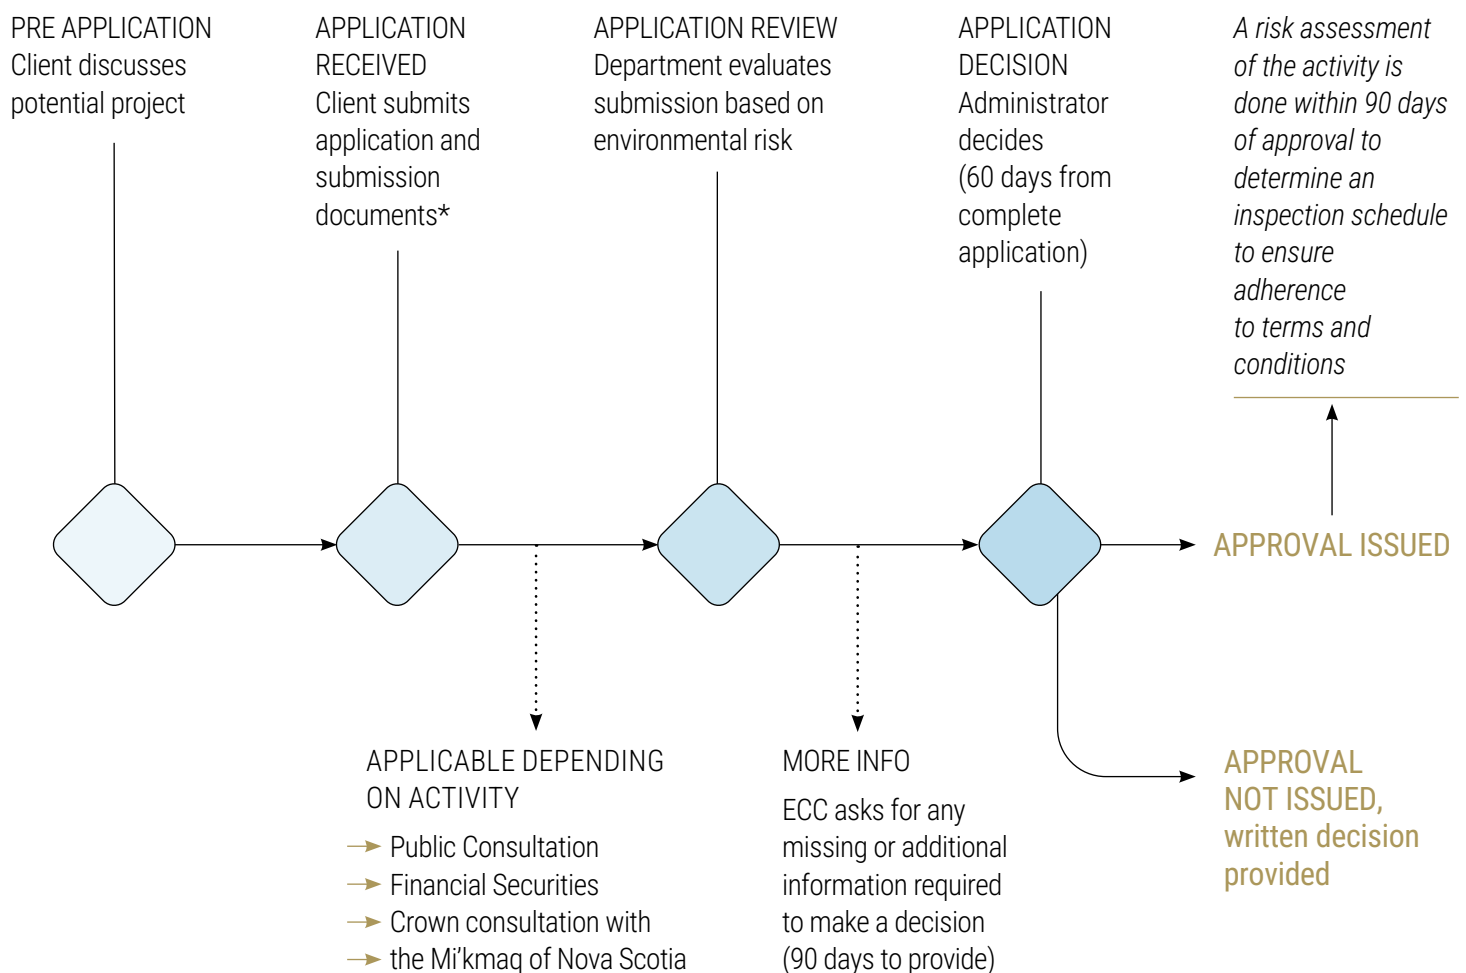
PRE APPLICATION
Client discusses potential project

APPLICATION RECEIVED
Client submits application and submission documents*

APPLICATION REVIEW
Department evaluates submission based on environmental risk

APPLICATION DECISION
Administrator decides (60 days from complete application)

A risk assessment of the activity is done within 90 days of approval to determine an inspection schedule to ensure adherence to terms and conditions

APPROVAL ISSUED

APPLICABLE DEPENDING ON ACTIVITY
Public Consultation
Financial Securities
Crown consultation with
the Mi’kmaq of Nova Scotia

MORE INFO
ECC asks for any missing or additional information required to make a decision (90 days to provide)

APPROVAL NOT ISSUED, written decision provided